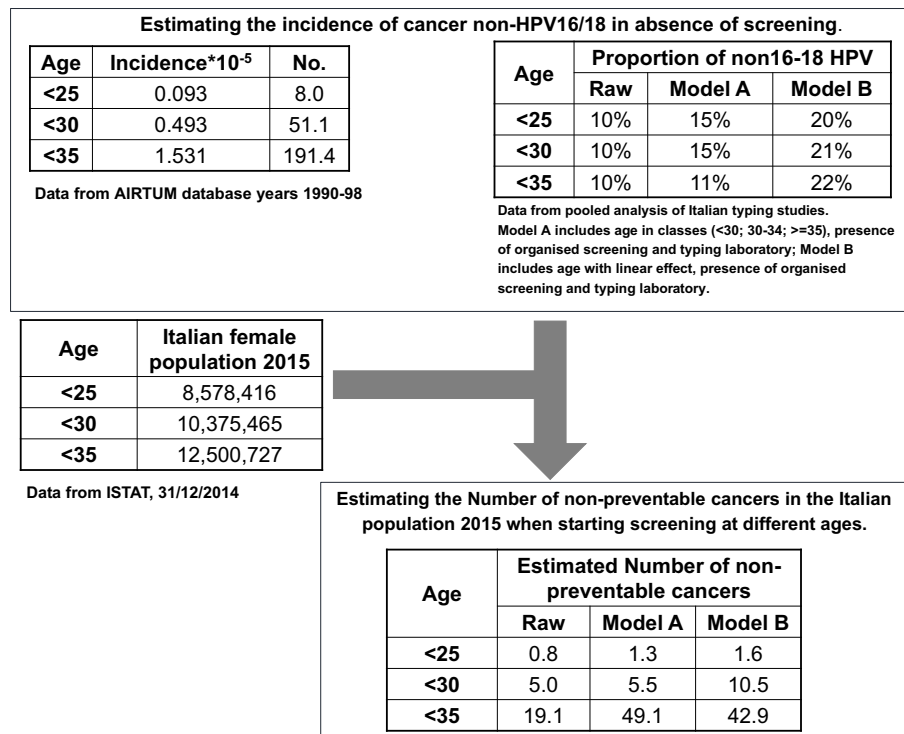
Estimating the incidence of cancer non-HPV16/18 in absence of screening.

| Age | Incidence*$10^{-5}$ | No. |
|---|---|---|
| <25 | 0.093 | 8.0 |
| <30 | 0.493 | 51.1 |
| <35 | 1.531 | 191.4 |

Data from AIRTUM database years 1990-98

| Age | Proportion of non16-18 HPV | | |
|---|---|---|---|
| | Raw | Model A | Model B |
| <25 | 10% | 15% | 20% |
| <30 | 10% | 15% | 21% |
| <35 | 10% | 11% | 22% |

Data from pooled analysis of Italian typing studies. Model A includes age in classes (<30; 30-34; >=35), presence of organised screening and typing laboratory; Model B includes age with linear effect, presence of organised screening and typing laboratory.

| Age | Italian female population 2015 |
|---|---|
| <25 | 8,578,416 |
| <30 | 10,375,465 |
| <35 | 12,500,727 |

Data from ISTAT, 31/12/2014

Estimating the Number of non-preventable cancers in the Italian population 2015 when starting screening at different ages.

| Age | Estimated Number of non-preventable cancers | | |
|---|---|---|---|
| | Raw | Model A | Model B |
| <25 | 0.8 | 1.3 | 1.6 |
| <30 | 5.0 | 5.5 | 10.5 |
| <35 | 19.1 | 49.1 | 42.9 |